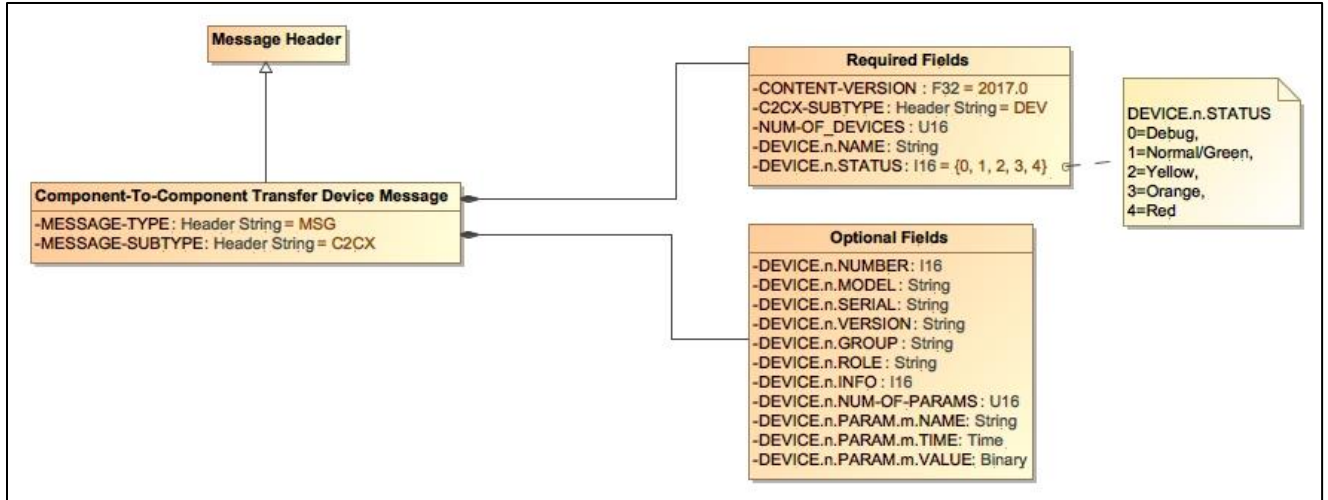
Message Header

Component-To-Component Transfer Device Message
-MESSAGE-TYPE : Header String = MSG
-MESSAGE-SUBTYPE : Header String = C2CX

Required Fields
-CONTENT-VERSION : F32 = 2017.0
-C2CX-SUBTYPE : Header String = DEV
-NUM-OF_DEVICES : U16
-DEVICE.n.NAME : String
-DEVICE.n.STATUS : I16 = {0, 1, 2, 3, 4}

DEVICE.n.STATUS
0=Debug,
1=Normal/Green,
2=Yellow,
3=Orange,
4=Red

Optional Fields
-DEVICE.n.NUMBER : I16
-DEVICE.n.MODEL : String
-DEVICE.n.SERIAL : String
-DEVICE.n.VERSION : String
-DEVICE.n.GROUP : String
-DEVICE.n.ROLE : String
-DEVICE.n.INFO : I16
-DEVICE.n.NUM-OF-PARAMS : U16
-DEVICE.n.PARAM.m.NAME : String
-DEVICE.n.PARAM.m.TIME : Time
-DEVICE.n.PARAM.m.VALUE : Binary